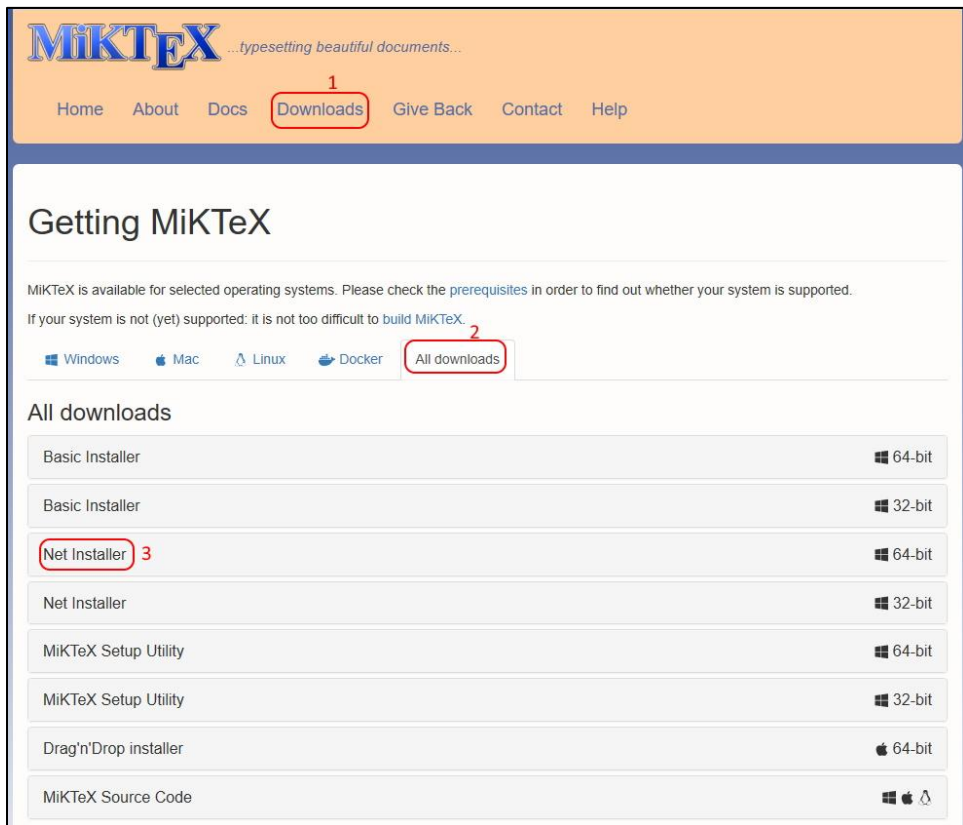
MiKTEX ...typesetting beautiful documents...

1

Home About Docs Downloads Give Back Contact Help

Getting MiKTeX

MiKTeX is available for selected operating systems. Please check the prerequisites in order to find out whether your system is supported.

If your system is not (yet) supported: it is not too difficult to build MiKTeX.

2

Windows Mac Linux Docker All downloads

All downloads

| | |
|---|---|
| Basic Installer | 64-bit |
| Basic Installer | 32-bit |
| Net Installer 3 | 64-bit |
| Net Installer | 32-bit |
| MiKTeX Setup Utility | 64-bit |
| MiKTeX Setup Utility | 32-bit |
| Drag'n'Drop installer | 64-bit |
| MiKTeX Source Code | |